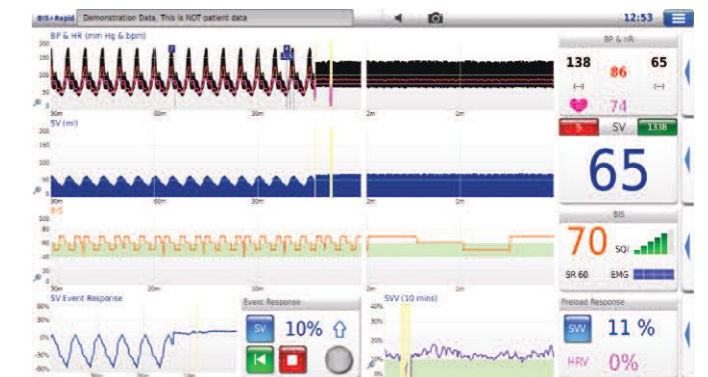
BIS+Rapid Demonstration Data. This is NOT patient data

12:53

BP & HR (mm Hg & bpm)

200
150
100
50
0

90m 60m 30m 2m 1m

SV (ml)

200
150
100
50
0

90m 60m 30m 2m 1m

BIS

100
80
60
40
20
0

30m 20m 10m 2m 1m

SV Event Response

60%
30%
0%
-30%
-60%

Event Response

SV 10%

SVV (10 mins)

40%
30%
20%
10%
0%

BP & HR

138 86 65

(--) (--)

74

SV 138

65

BIS

70 SQI

SR 60 EMG

Preload Response

SVV 11 %

HRV 0%